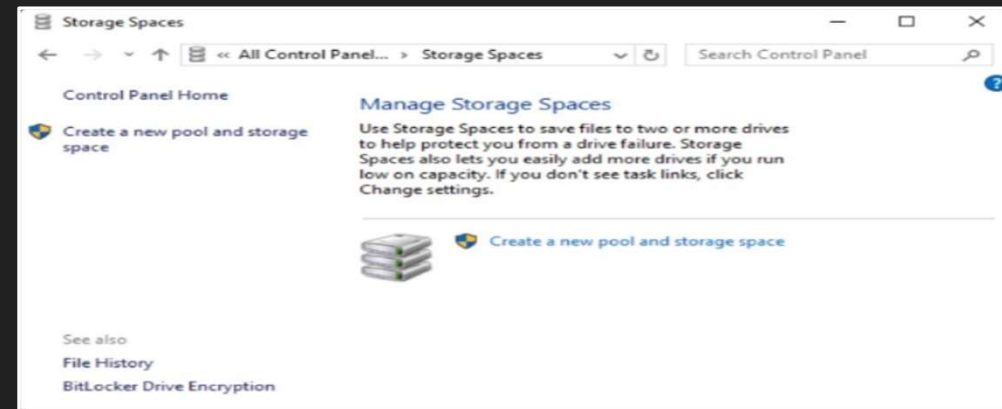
Storage Spaces

« All Control Panel... › Storage Spaces

Search Control Panel

Control Panel Home

Create a new pool and storage space

Manage Storage Spaces

Use Storage Spaces to save files to two or more drives to help protect you from a drive failure. Storage Spaces also lets you easily add more drives if you run low on capacity. If you don't see task links, click Change settings.

Create a new pool and storage space

See also

File History

BitLocker Drive Encryption